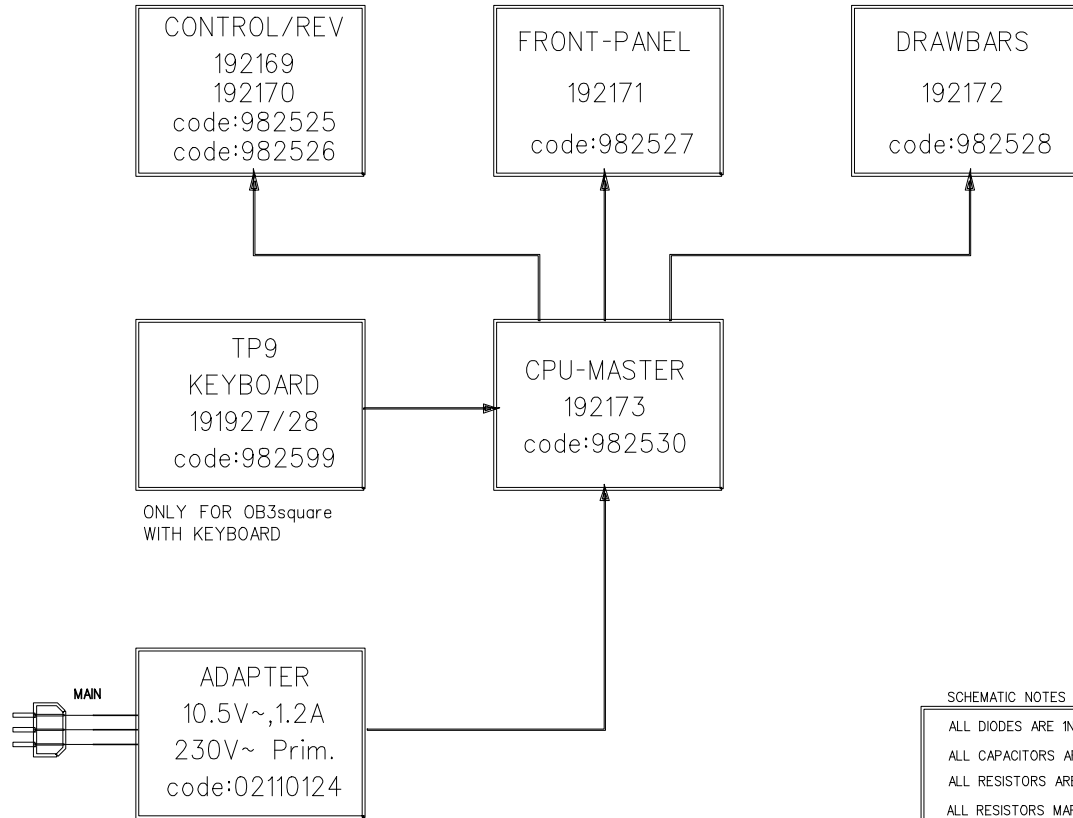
CONTROL/REV
192169
192170
code:982525
code:982526

FRONT-PANEL
192171
code:982527

DRAWBARS
192172
code:982528

TP9
KEYBOARD
191927/28
code:982599

ONLY FOR OB3square
WITH KEYBOARD

CPU-MASTER
192173
code:982530

MAIN

ADAPTER
10.5V~,1.2A
230V~ Prim.
code:02110124

SCHEMATIC NOTES
ALL DIODES ARE 1N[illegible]
ALL CAPACITORS A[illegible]
ALL RESISTORS ARE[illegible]
ALL RESISTORS MAR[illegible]